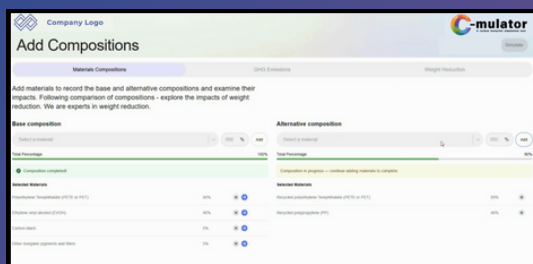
Company Logo

C-mulator

Add Compositions

Simulate

Material Compositions

GHG Emissions

Weight Reduction

Add materials to record the base and alternative compositions and examine their impacts. Following comparison of compositions - explore the impacts of weight reduction. We are experts in weight reduction.

Base composition

Select a material

%

Add

Total Percentage

100%

Composition completed!

Selected Materials

Polyethylene terephthalate (PETE or PET)

40%

Ethylene vinyl alcohol (EVOH)

40%

Carbon black

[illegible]%

Other inorganic pigments and fillers

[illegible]%

Alternative composition

Select a material

%

Add

Total Percentage

90%

Composition in progress — continue adding materials to complete

Selected Materials

Recycled polyethylene Terephthalate (PETE or PET)

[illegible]%

Recycled polypropylene (PP)

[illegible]%